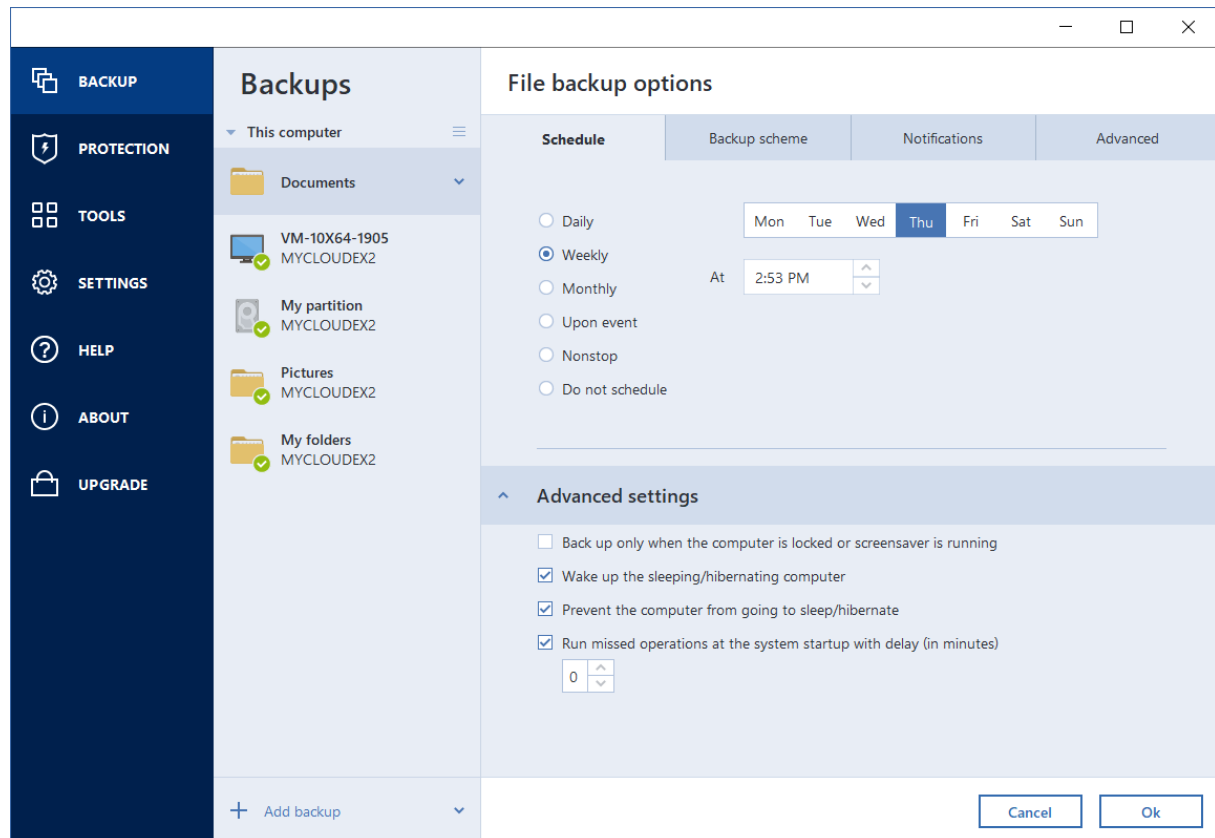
BACKUP
PROTECTION
TOOLS
SETTINGS
HELP
ABOUT
UPGRADE

Backups

This computer

Documents

VM-10X64-1905
MYCLOUDEX2

My partition
MYCLOUDEX2

Pictures
MYCLOUDEX2

My folders
MYCLOUDEX2

Add backup

File backup options

| Schedule | Backup scheme | Notifications | Advanced |
|---|---|---|---|

Daily
Weekly
Monthly
Upon event
Nonstop
Do not schedule

| Mon | Tue | Wed | Thu | Fri | Sat | Sun |
|---|---|---|---|---|---|---|

At 2:53 PM

Advanced settings

Back up only when the computer is locked or screensaver is running
Wake up the sleeping/hibernating computer
Prevent the computer from going to sleep/hibernate
Run missed operations at the system startup with delay (in minutes)
0

Cancel
Ok